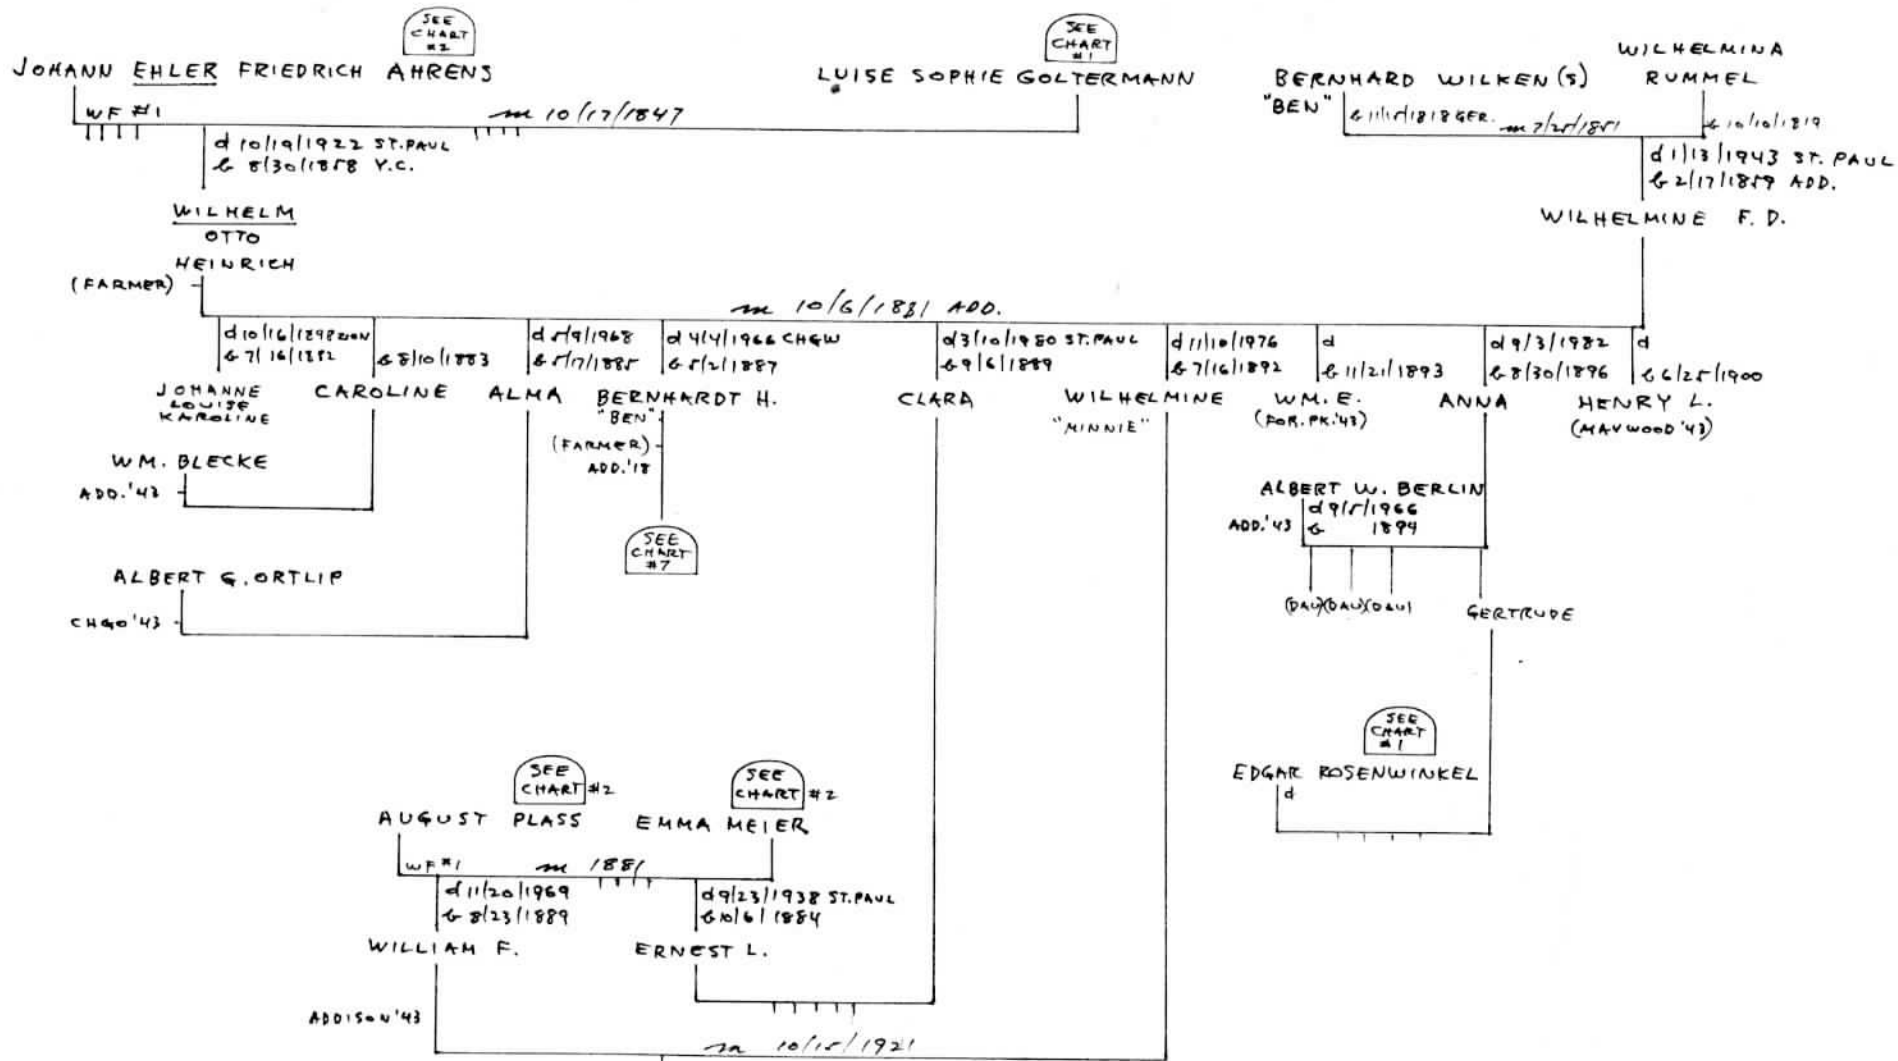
SEE CHART #2

SEE CHART #1

JOHANN EHLER FRIEDRICH AHRENS

LUISE SOPHIE GOLTERMANN

BERNHARD WILKEN(S) "BEN"

WILHELMINA RUMMEL

WF #1

m 10/17/1847

b 11/1/1818 GER.

m 7/2/1851

b 10/10/1819

d 10/19/1922 ST. PAUL
b 8/30/1858 Y.C.

d 1/13/1943 ST. PAUL
b 2/17/1859 ADD.

WILHELM OTTO HEINRICH

(FARMER)

WILHELMINE F. D.

m 10/6/1881 ADD.

d 10/16/1898 ADD.
b 7/16/1882

b 8/10/1883

d 5/9/1968
b 5/7/1885

d 4/4/1966 CHGO
b 5/2/1887

d 3/10/1980 ST. PAUL
b 9/6/1889

d 11/10/1976
b 7/16/1892

d
b 11/21/1893

d 9/3/1982
b 8/30/1896

d
b 6/25/1900

JOHANNE LOUISE KAROLINE

CAROLINE

ALMA

BERNHARDT H. "BEN"

CLARA

WILHELMINE "MINNIE"

WM. E. (FOR. PK.'43)

ANNA

HENRY L. (MAYWOOD '43)

(FARMER)
ADD.'18

WM. BLECKE

ADD.'43

SEE CHART #7

ALBERT W. BERLIN

d 9/5/1966
b 1894

ADD.'43

ALBERT G. ORTLIP

CHGO'43

(DAU)(DAU)(DAU)

GERTRUDE

SEE CHART #1

EDGAR ROSENWINKEL

d

SEE CHART #2

SEE CHART #2

AUGUST PLASS

EMMA MEIER

WF #1

m 1881

d 11/20/1969
b 8/23/1889

d 9/23/1938 ST. PAUL
b 10/6/1884

WILLIAM F.

ERNEST L.

ADDISON '43

m 10/15/1921